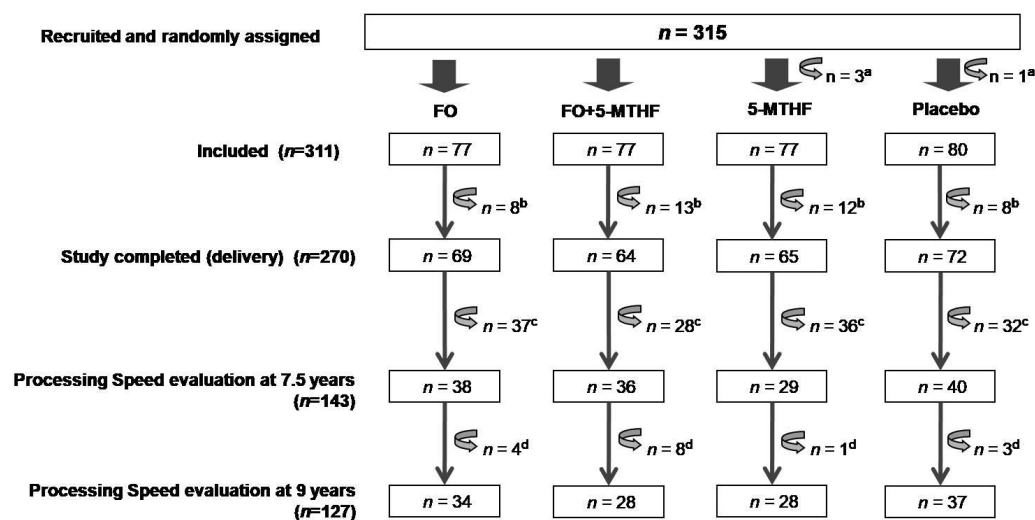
Recruited and randomly assigned

$n$ = 315

$n = 3^a$

$n = 1^a$

FO

FO+5-MTHF

5-MTHF

Placebo

Included ($n$=311)

$n$ = 77

$n$ = 77

$n$ = 77

$n$ = 80

$n = 8^b$

$n = 13^b$

$n = 12^b$

$n = 8^b$

Study completed (delivery) ($n$=270)

$n$ = 69

$n$ = 64

$n$ = 65

$n$ = 72

$n = 37^c$

$n = 28^c$

$n = 36^c$

$n = 32^c$

Processing Speed evaluation at 7.5 years ($n$=143)

$n$ = 38

$n$ = 36

$n$ = 29

$n$ = 40

$n = 4^d$

$n = 8^d$

$n = 1^d$

$n = 3^d$

Processing Speed evaluation at 9 years ($n$=127)

$n$ = 34

$n$ = 28

$n$ = 28

$n$ = 37